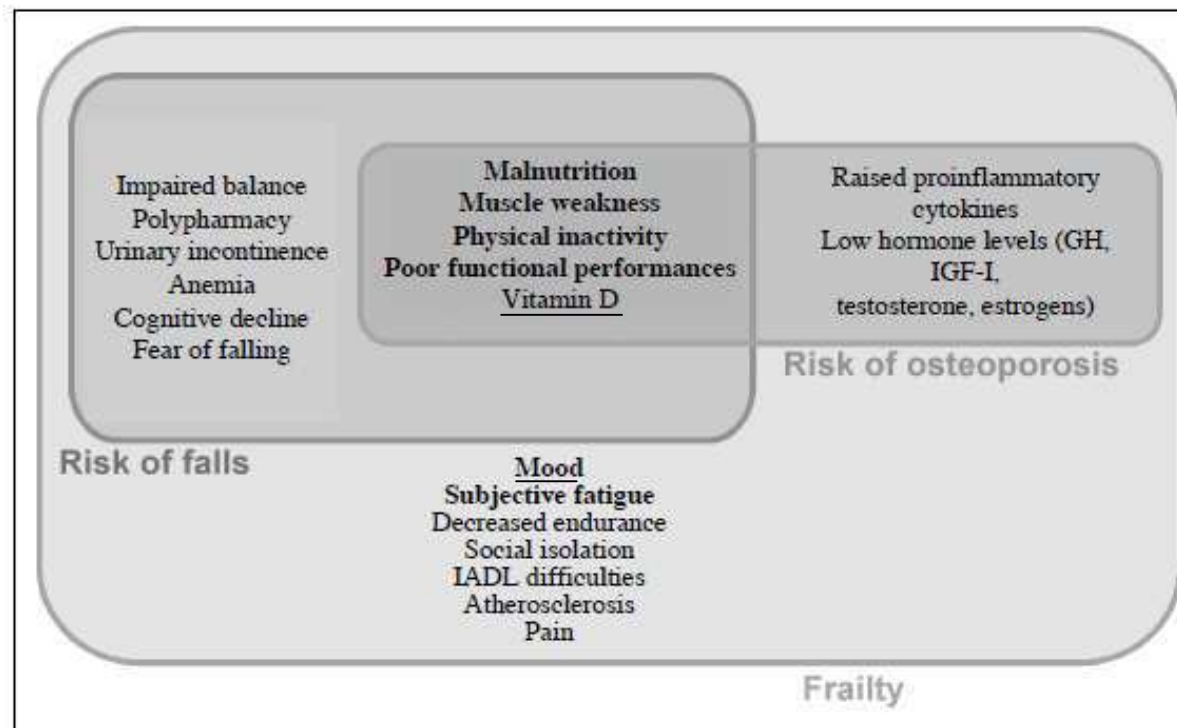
Impaired balance
Polypharmacy
Urinary incontinence
Anemia
Cognitive decline
Fear of falling

Malnutrition
Muscle weakness
Physical inactivity
Poor functional performances
Vitamin D

Raised proinflammatory cytokines
Low hormone levels (GH, IGF-I, testosterone, estrogens)

Risk of osteoporosis

Risk of falls

Mood
Subjective fatigue
Decreased endurance
Social isolation
IADL difficulties
Atherosclerosis
Pain

Frailty